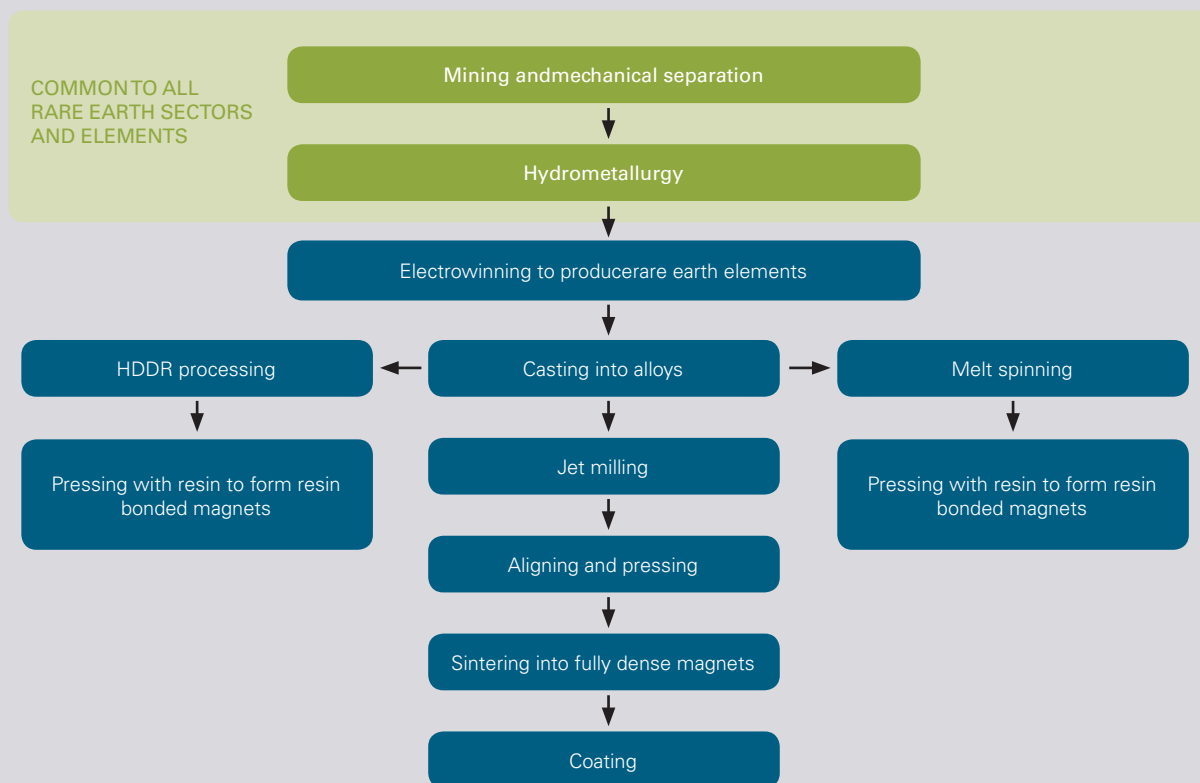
COMMONTO ALL RARE EARTH SECTORS AND ELEMENTS

Mining andmechanical separation

Hydrometallurgy

Electrowinning to producerare earth elements

HDDR processing

Casting into alloys

Melt spinning

Pressing with resin to form resin bonded magnets

Jet milling

Pressing with resin to form resin bonded magnets

Aligning and pressing

Sintering into fully dense magnets

Coating